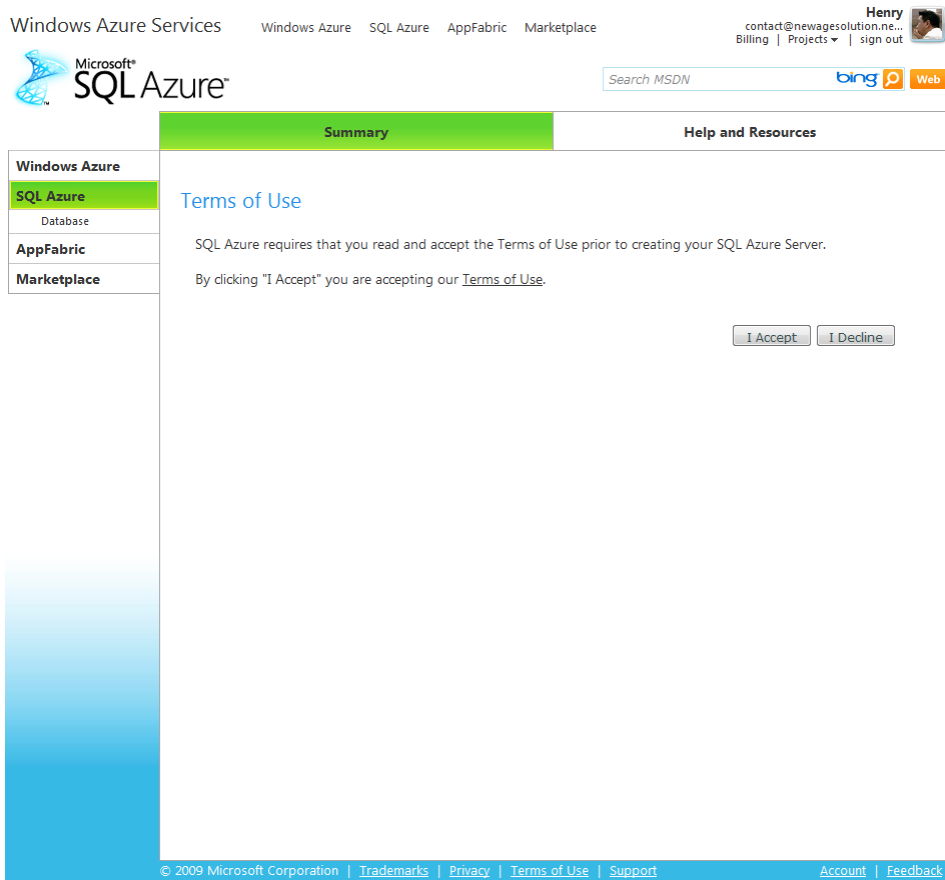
Windows Azure Services   Windows Azure   SQL Azure   AppFabric   Marketplace

Henry
contact@newagesolution.ne...
Billing | Projects | sign out

Microsoft® SQL Azure™

Search MSDN   bing   Web

Summary   Help and Resources

Windows Azure
SQL Azure
Database
AppFabric
Marketplace

Terms of Use

SQL Azure requires that you read and accept the Terms of Use prior to creating your SQL Azure Server.

By clicking "I Accept" you are accepting our Terms of Use.

I Accept   I Decline

© 2009 Microsoft Corporation | Trademarks | Privacy | Terms of Use | Support   Account | Feedback